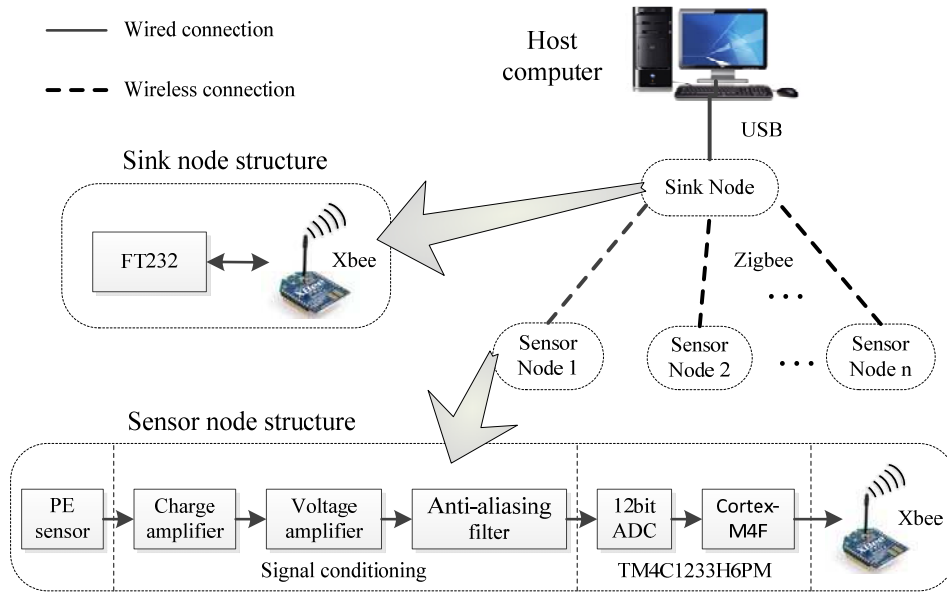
Wired connection

Wireless connection

Host computer

USB

Sink node structure

FT232

Xbee

Sink Node

Zigbee

. . .

Sensor Node 1

Sensor Node 2

. . .

Sensor Node n

Sensor node structure

PE sensor

Charge amplifier

Voltage amplifier

Anti-aliasing filter

12bit ADC

Cortex-M4F

Xbee

Signal conditioning

TM4C1233H6PM